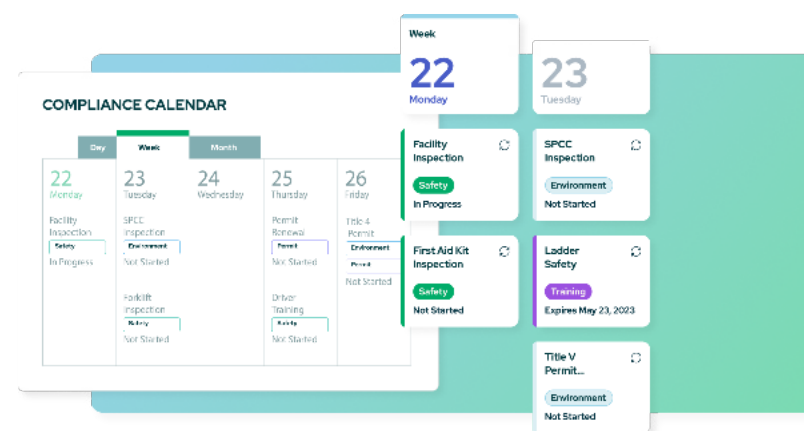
COMPLIANCE CALENDAR

Day
Week
Month

22
Monday
Facility Inspection
Safety
In Progress

23
Tuesday
SPCC Inspection
Environment
Not Started

Forklift Inspection
Safety
Not Started

24
Wednesday

25
Thursday
Permit Renewal
Permit
Not Started

Driver Training
Safety
Not Started

26
Friday
Title 4 Permit
Environment
Permit
Not Started

Week
22
Monday

23
Tuesday

Facility Inspection
Safety
In Progress

SPCC Inspection
Environment
Not Started

First Aid Kit Inspection
Safety
Not Started

Ladder Safety
Training
Expires May 23, 2023

Title V Permit...
Environment
Not Started